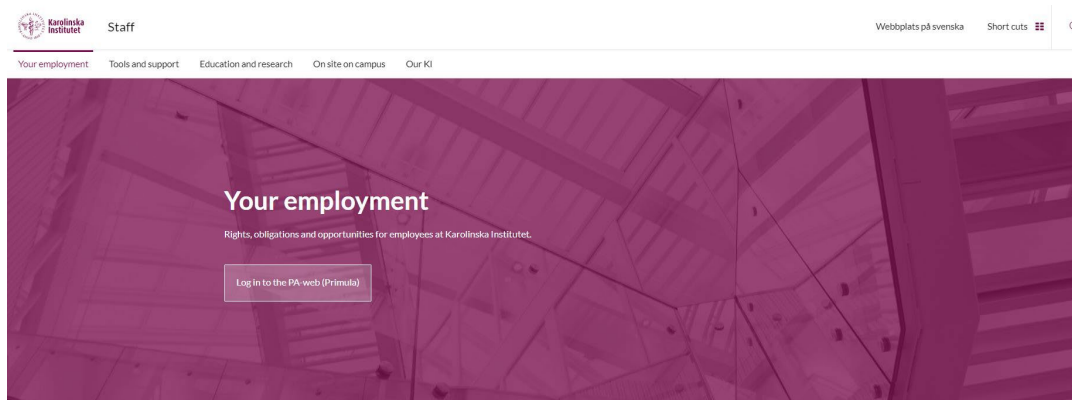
Karolinska Institutet

Staff

Webbplats på svenska

Short cuts

Your employment

Tools and support

Education and research

On site on campus

Our KI

Your employment

Rights, obligations and opportunities for employees at Karolinska Institutet.

Log in to the PA-web (Primula)